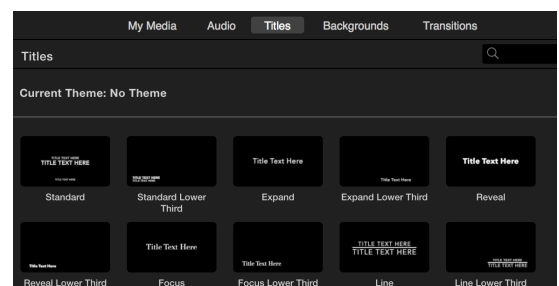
My Media Audio Titles Backgrounds Transitions

Titles

Current Theme: No Theme

TITLE TEXT HERE
TITLE TEXT HERE
TITLE TEXT HERE

Standard

TITLE TEXT HERE
TITLE TEXT HERE

Standard Lower Third

Title Text Here

Expand

Title Text Here

Expand Lower Third

Title Text Here

Reveal

Title Text Here

Reveal Lower Third

Title Text Here

Focus

Title Text Here

Focus Lower Third

TITLE TEXT HERE
TITLE TEXT HERE

Line

TITLE TEXT HERE
TITLE TEXT HERE

Line Lower Third